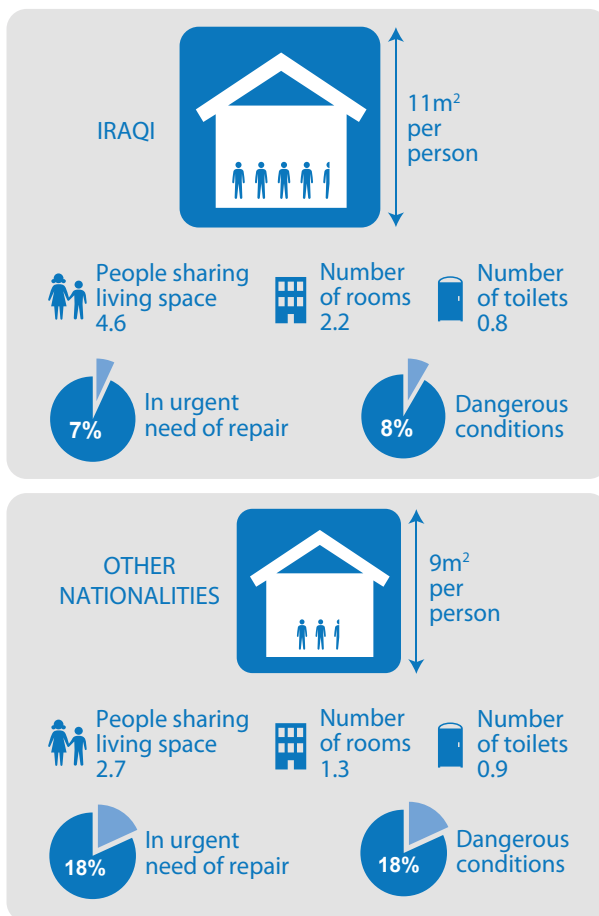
IRAQI

$11m^2$ per person

People sharing living space 4.6

Number of rooms 2.2

Number of toilets 0.8

7% In urgent need of repair

8% Dangerous conditions

OTHER NATIONALITIES

$9m^2$ per person

People sharing living space 2.7

Number of rooms 1.3

Number of toilets 0.9

18% In urgent need of repair

18% Dangerous conditions